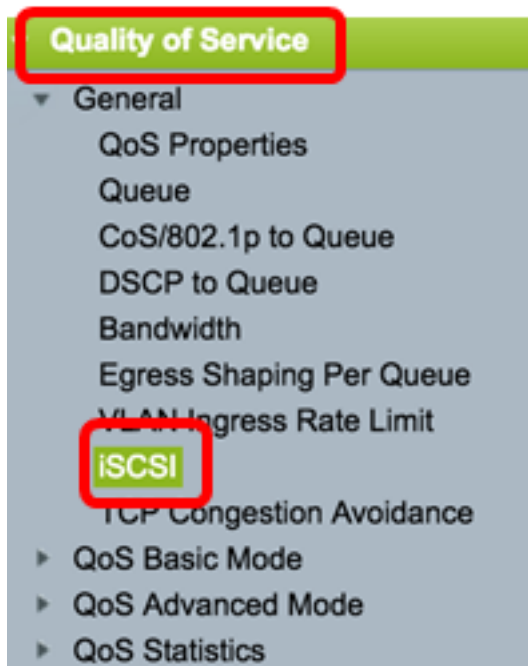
Quality of Service
General
QoS Properties
Queue
CoS/802.1p to Queue
DSCP to Queue
Bandwidth
Egress Shaping Per Queue
VLAN Ingress Rate Limit
iSCSI
TCP Congestion Avoidance
QoS Basic Mode
QoS Advanced Mode
QoS Statistics